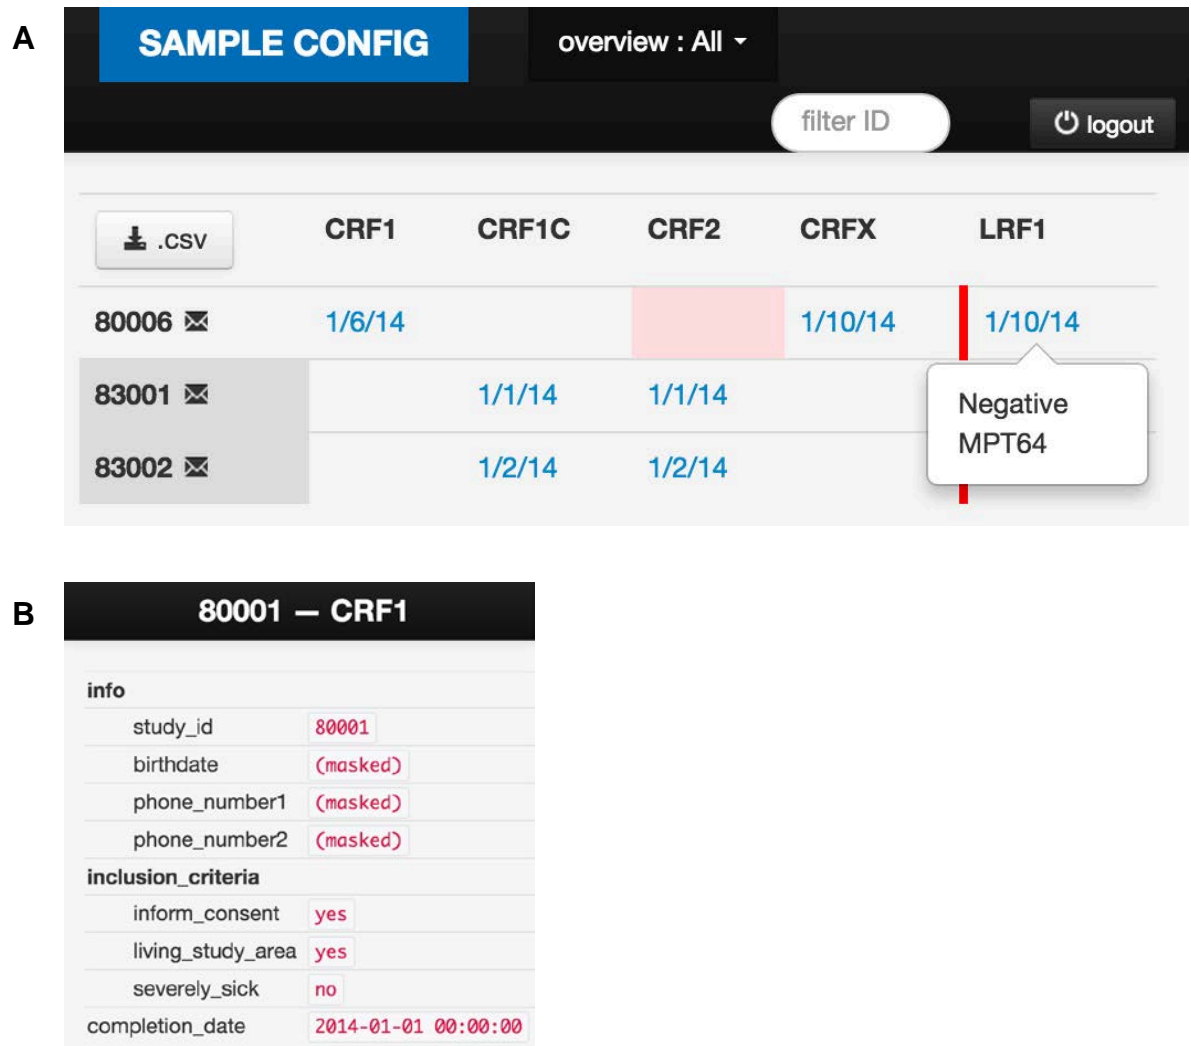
A

SAMPLE CONFIG

overview : All

filter ID

logout

| .csv | CRF1 | CRF1C | CRF2 | CRFX | LRF1 |
|---|---|---|---|---|---|
| 80006 | 1/6/14 | | | 1/10/14 | 1/10/14 |
| 83001 | | 1/1/14 | 1/1/14 | | |
| 83002 | | 1/2/14 | 1/2/14 | | |

Negative MPT64

B

80001 — CRF1

| | |
|---|---|
| info | |
| study_id | 80001 |
| birthdate | (masked) |
| phone_number1 | (masked) |
| phone_number2 | (masked) |
| inclusion_criteria | |
| inform_consent | yes |
| living_study_area | yes |
| severely_sick | no |
| completion_date | 2014-01-01 00:00:00 |